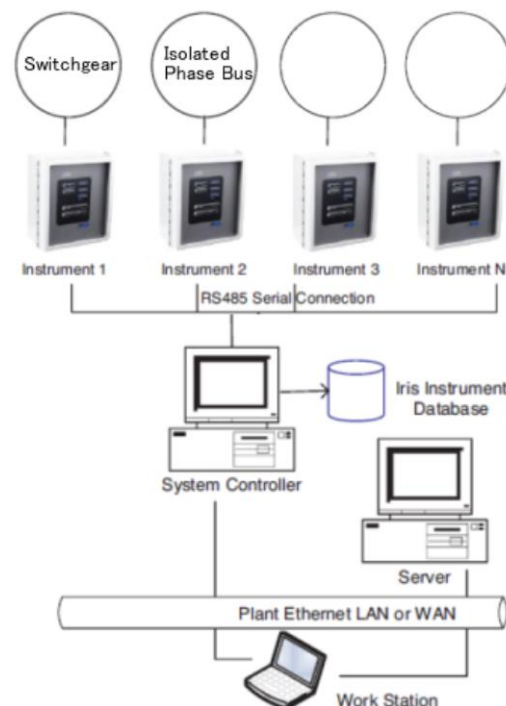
Switchgear

Isolated Phase Bus

Instrument 1

Instrument 2

Instrument 3

Instrument N

RS485 Serial Connection

Iris Instrument Database

System Controller

Server

Plant Ethernet LAN or WAN

Work Station